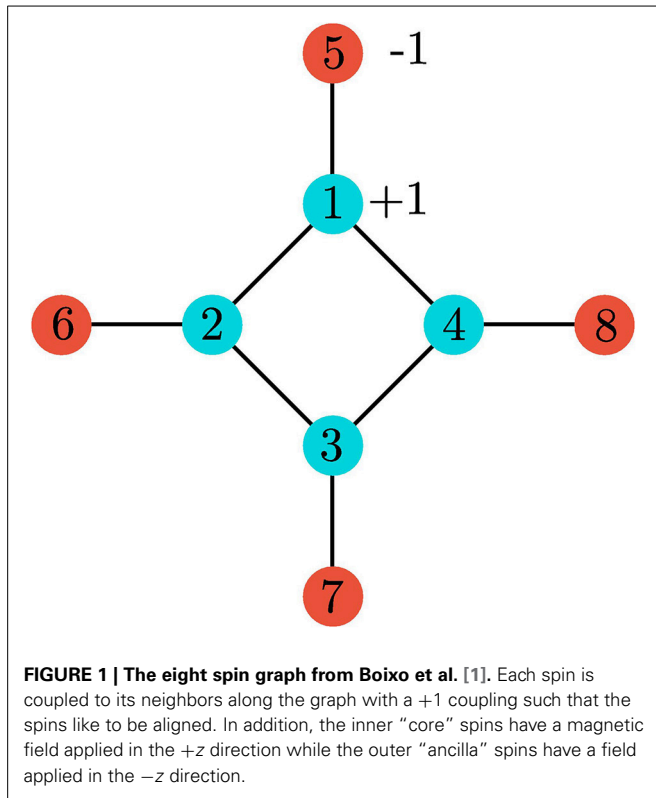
5 -1

1 +1

6

2

4

8

3

7

**FIGURE 1 | The eight spin graph from Boixo et al. [1].** Each spin is coupled to its neighbors along the graph with a $+1$ coupling such that the spins like to be aligned. In addition, the inner "core" spins have a magnetic field applied in the $+z$ direction while the outer "ancilla" spins have a field applied in the $-z$ direction.